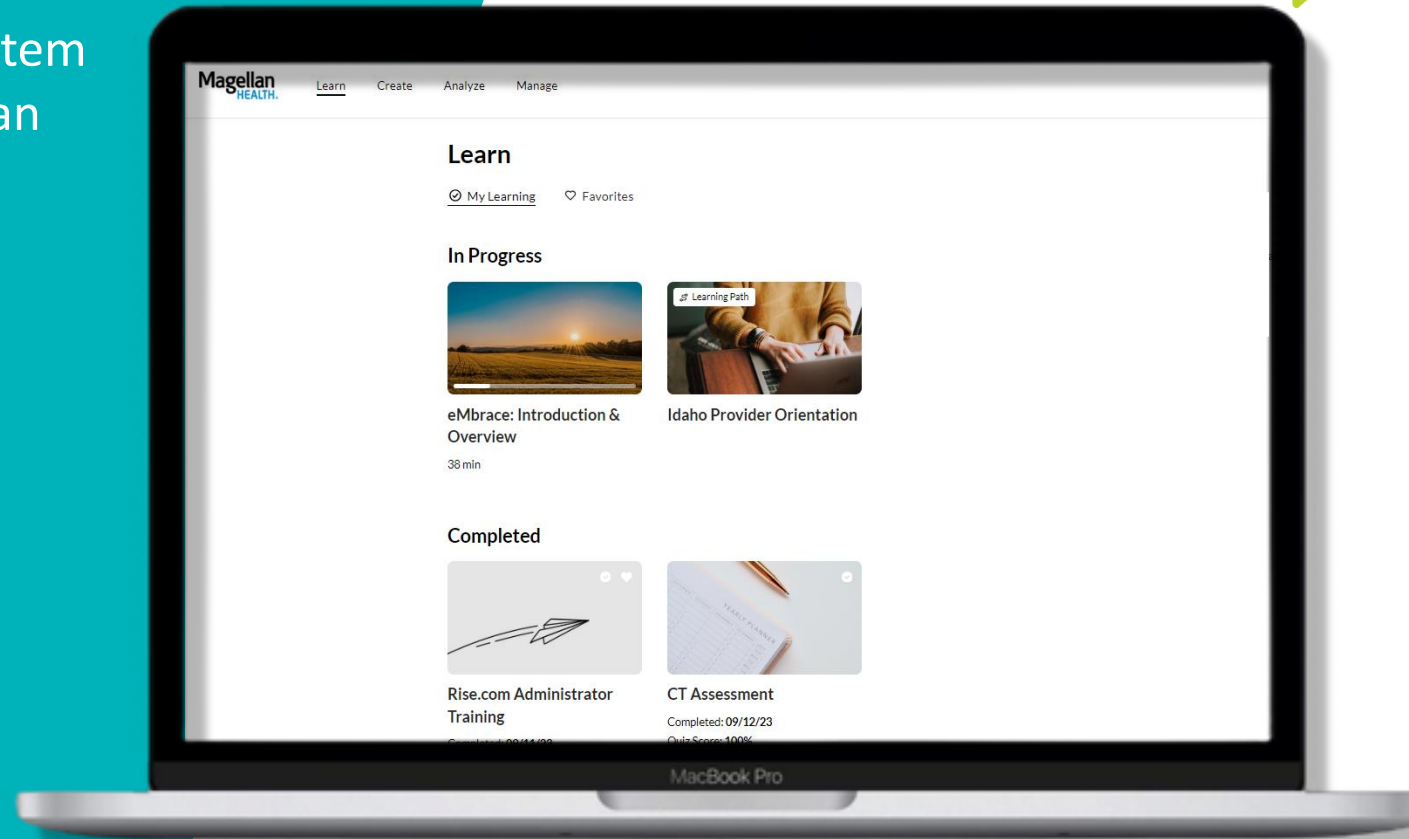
tem
an

Magellan HEALTH.

Learn Create Analyze Manage

Learn

My Learning Favorites

In Progress

Learning Path

eMbrace: Introduction & Overview

38 min

Idaho Provider Orientation

Completed

Rise.com Administrator Training

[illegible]

CT Assessment

Completed: 09/12/23

Quiz Score: 100%

MacBook Pro